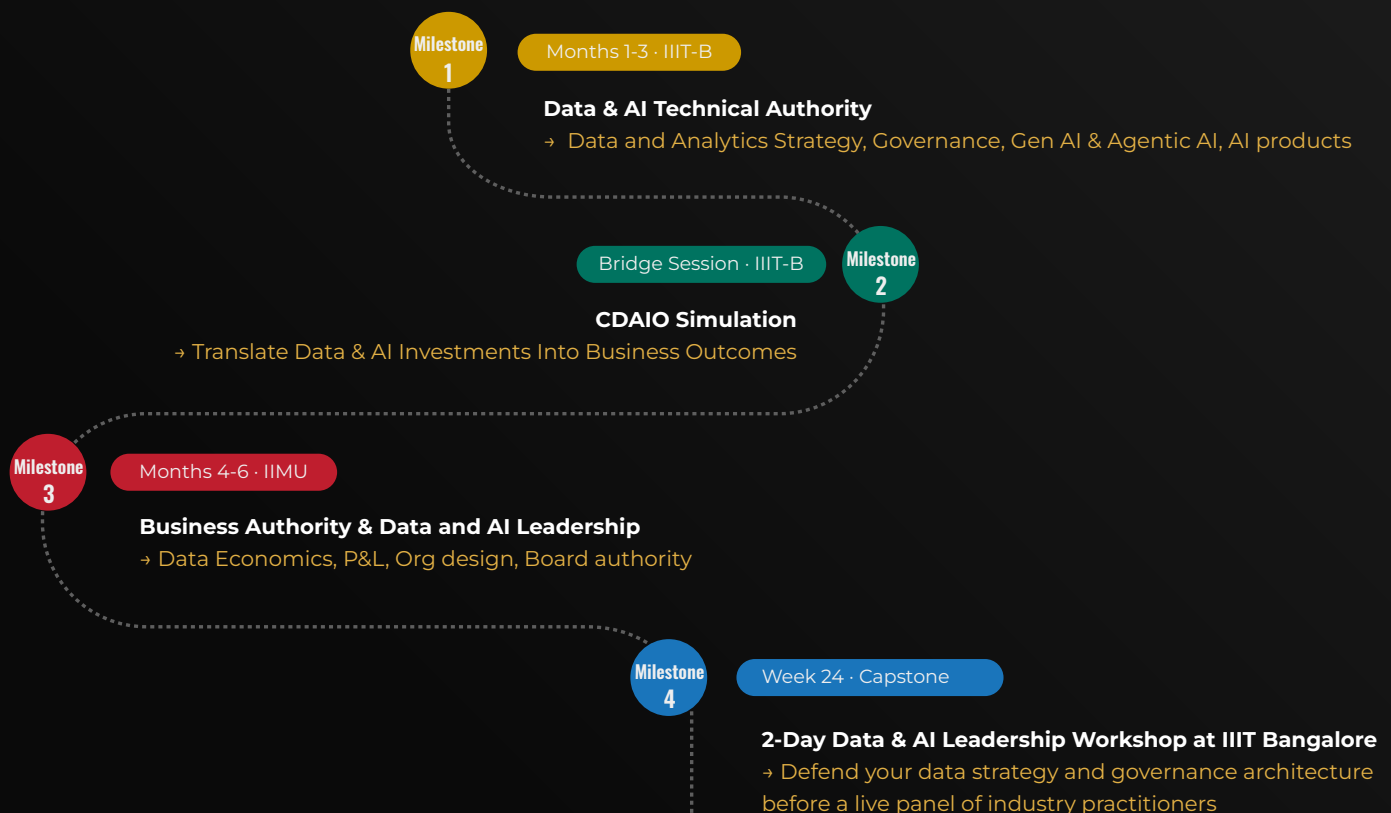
Milestone 1

Months 1-3 · IIIT-B

Data & AI Technical Authority
→ Data and Analytics Strategy, Governance, Gen AI & Agentic AI, AI products

Bridge Session · IIIT-B

Milestone 2

CDAIO Simulation
→ Translate Data & AI Investments Into Business Outcomes

Milestone 3

Months 4-6 · IIMU

Business Authority & Data and AI Leadership
→ Data Economics, P&L, Org design, Board authority

Milestone 4

Week 24 · Capstone

2-Day Data & AI Leadership Workshop at IIIT Bangalore
→ Defend your data strategy and governance architecture before a live panel of industry practitioners